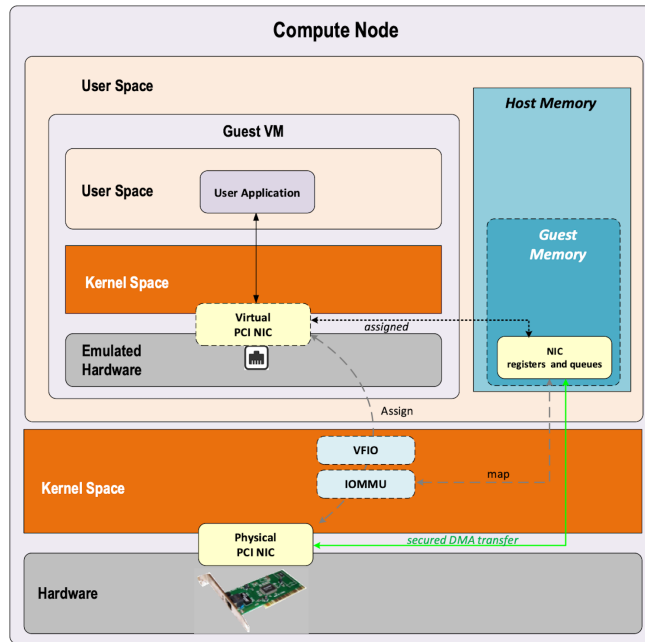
Compute Node

User Space

Host Memory

Guest VM

User Space

User Application

Guest Memory

Kernel Space

Virtual PCI NIC

assigned

Emulated Hardware

NIC registers and queues

Assign

VFIO

Kernel Space

map

IOMMU

Physical PCI NIC

secured DMA transfer

Hardware